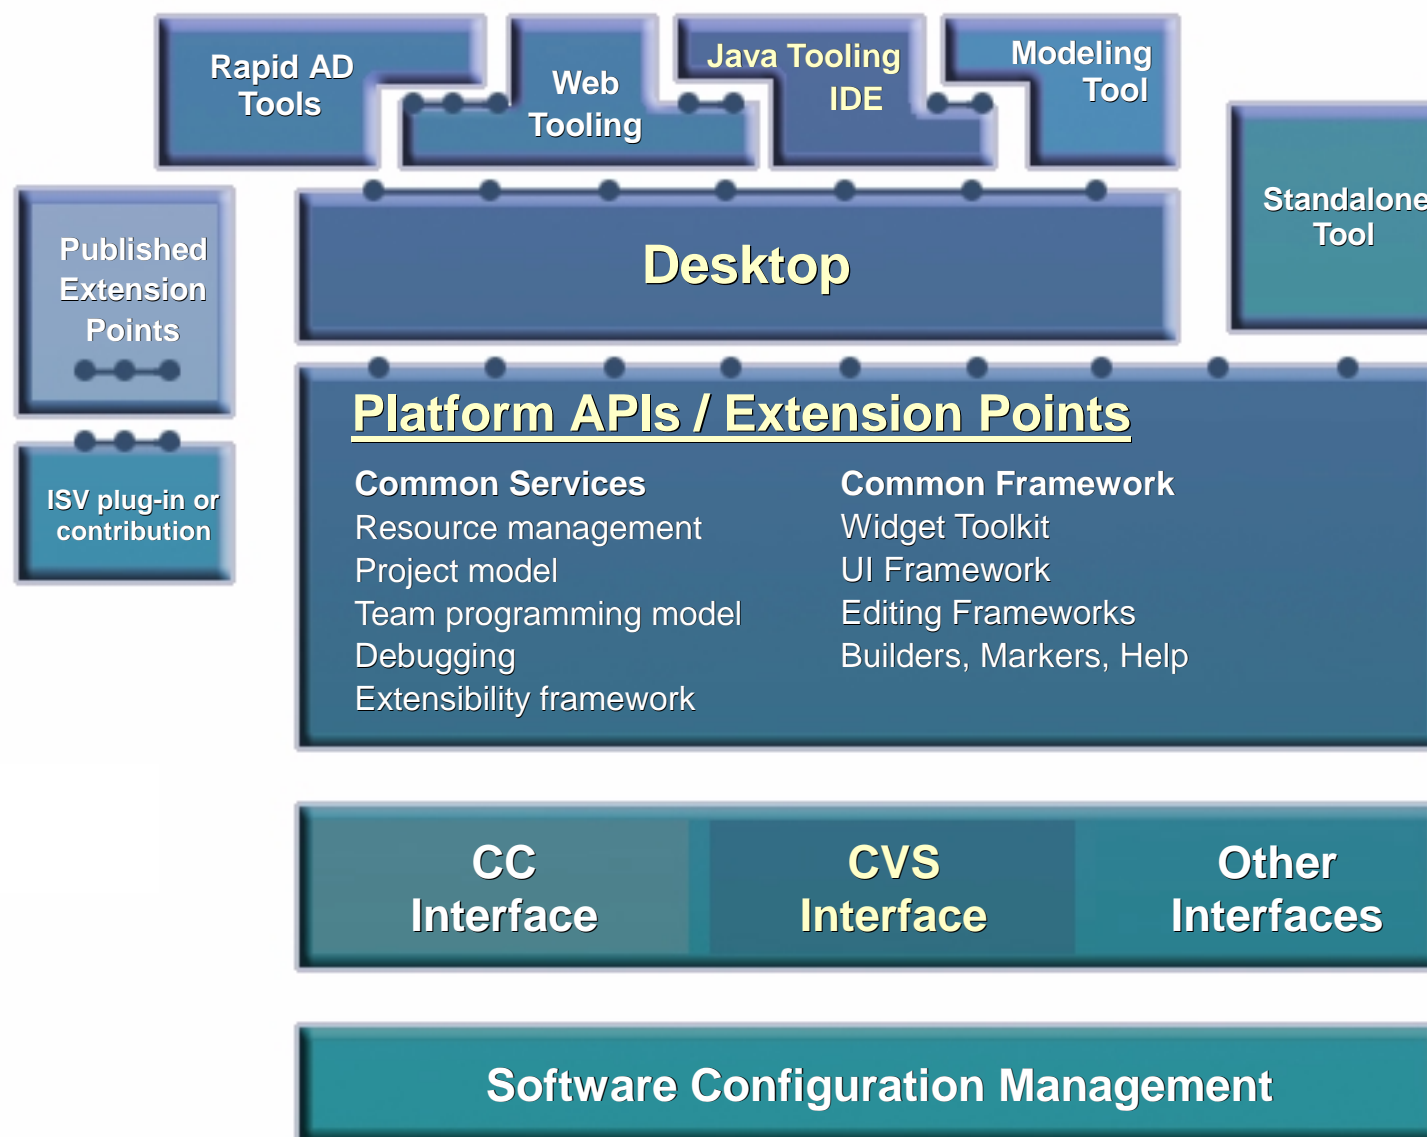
Rapid AD Tools

Web Tooling

Java Tooling IDE

Modeling Tool

Standalone Tool

Published Extension Points

ISV plug-in or contribution

Desktop

Platform APIs / Extension Points

Common Services
Resource management
Project model
Team programming model
Debugging
Extensibility framework

Common Framework
Widget Toolkit
UI Framework
Editing Frameworks
Builders, Markers, Help

CC Interface

CVS Interface

Other Interfaces

Software Configuration Management